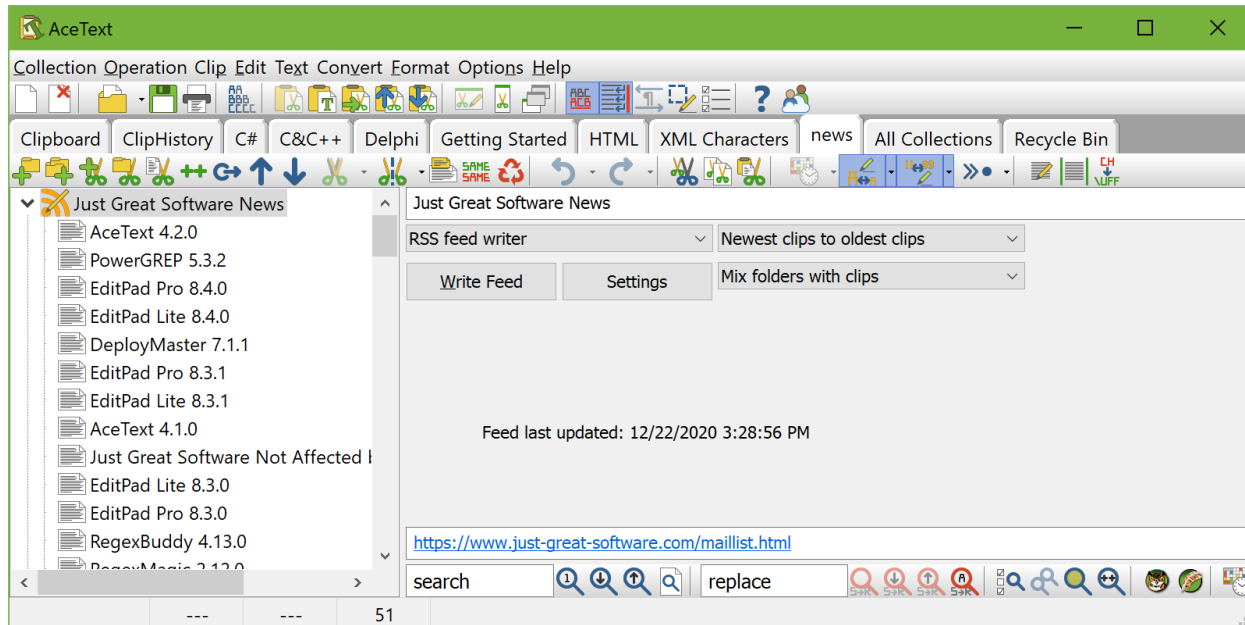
AceText

Collection Operation Clip Edit Text Convert Format Options Help

Clipboard ClipHistory C# C&C++ Delphi Getting Started HTML XML Characters news All Collections Recycle Bin

Just Great Software News
AceText 4.2.0
PowerGREP 5.3.2
EditPad Pro 8.4.0
EditPad Lite 8.4.0
DeployMaster 7.1.1
EditPad Pro 8.3.1
EditPad Lite 8.3.1
AceText 4.1.0
Just Great Software Not Affected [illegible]
EditPad Lite 8.3.0
EditPad Pro 8.3.0
RegexBuddy 4.13.0
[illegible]

Just Great Software News
RSS feed writer
Newest clips to oldest clips
Write Feed
Settings
Mix folders with clips

Feed last updated: 12/22/2020 3:28:56 PM

https://www.just-great-software.com/maillist.html

search
replace

--- --- 51